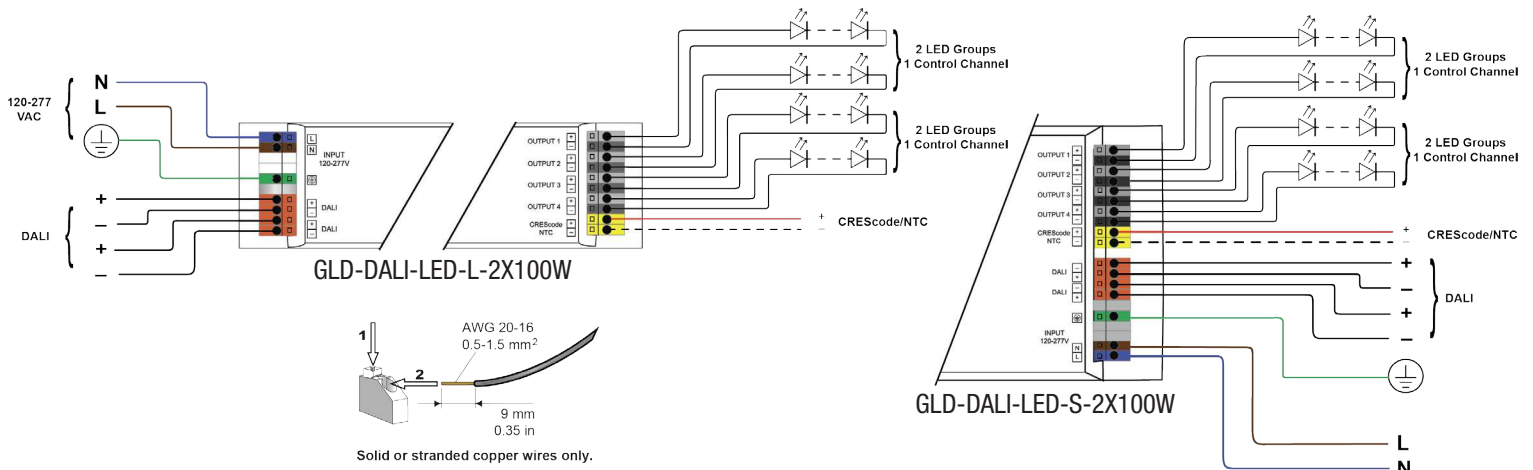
120-277
VAC

N
L

+
–
+
–

DALI

L
N
INPUT
120-277V

+
–
DALI
+
–
DALI

OUTPUT 1
OUTPUT 2
OUTPUT 3
OUTPUT 4
CREScode
NTC

2 LED Groups
1 Control Channel

2 LED Groups
1 Control Channel

+
–
CREScode/NTC

GLD-DALI-LED-L-2X100W

1
2
AWG 20-16
0.5-1.5 mm$^2$
9 mm
0.35 in

Solid or stranded copper wires only.

2 LED Groups
1 Control Channel

2 LED Groups
1 Control Channel

OUTPUT 1
OUTPUT 2
OUTPUT 3
OUTPUT 4
CREScode
NTC

+
–
CREScode/NTC

DALI
DALI

+
–
+
–
DALI

INPUT
120-277V
N
L

L
N

GLD-DALI-LED-S-2X100W